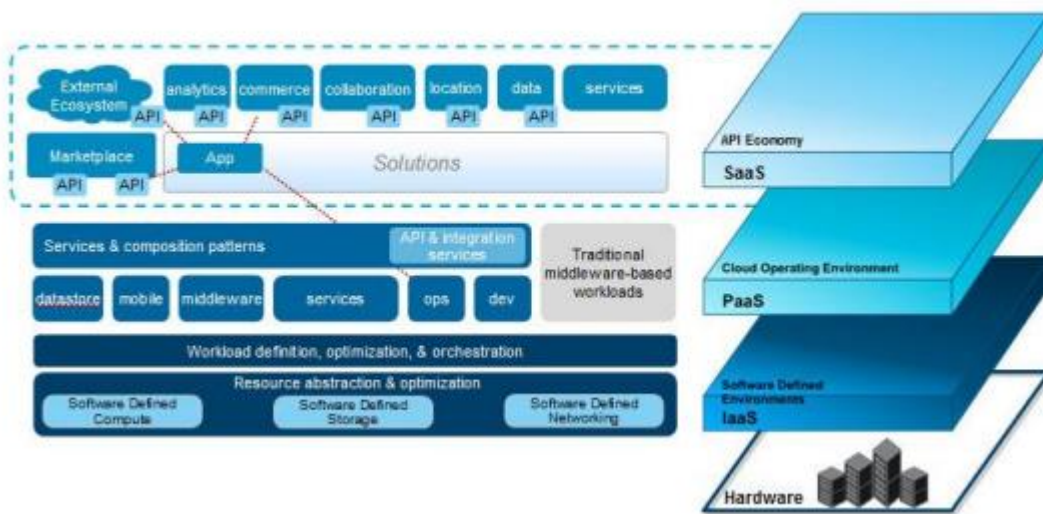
External Ecosystem
API
analytics
API
commerce
API
collaboration
API
location
API
data
API
services

Marketplace
API
API
App
Solutions

Services & composition patterns
API & integration services
Traditional middleware-based workloads
datastore
mobile
middleware
services
ops
dev

Workload definition, optimization, & orchestration

Resource abstraction & optimization
Software Defined Compute
Software Defined Storage
Software Defined Networking

API Economy
SaaS
Cloud Operating Environment
PaaS
Software Defined Environments
IaaS
Hardware